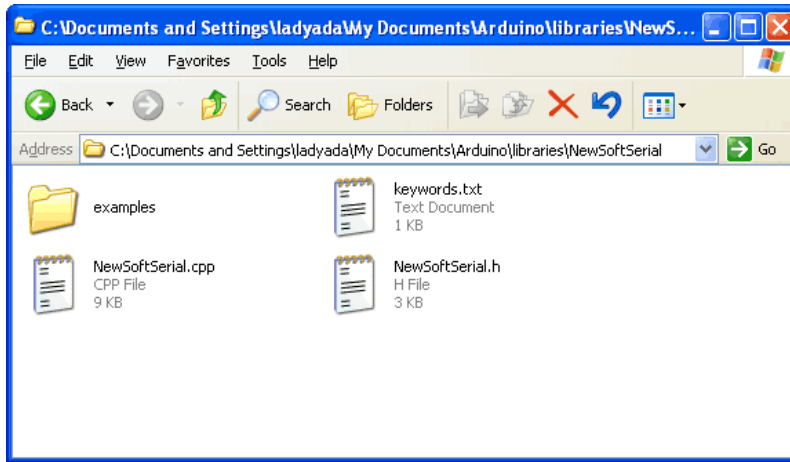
C:\Documents and Settings\ladyada\My Documents\Arduino\libraries\NewS...

File Edit View Favorites Tools Help

Back Search Folders

Address C:\Documents and Settings\ladyada\My Documents\Arduino\libraries\NewSoftSerial Go

examples

keywords.txt
Text Document
1 KB

NewSoftSerial.cpp
CPP File
9 KB

NewSoftSerial.h
H File
3 KB